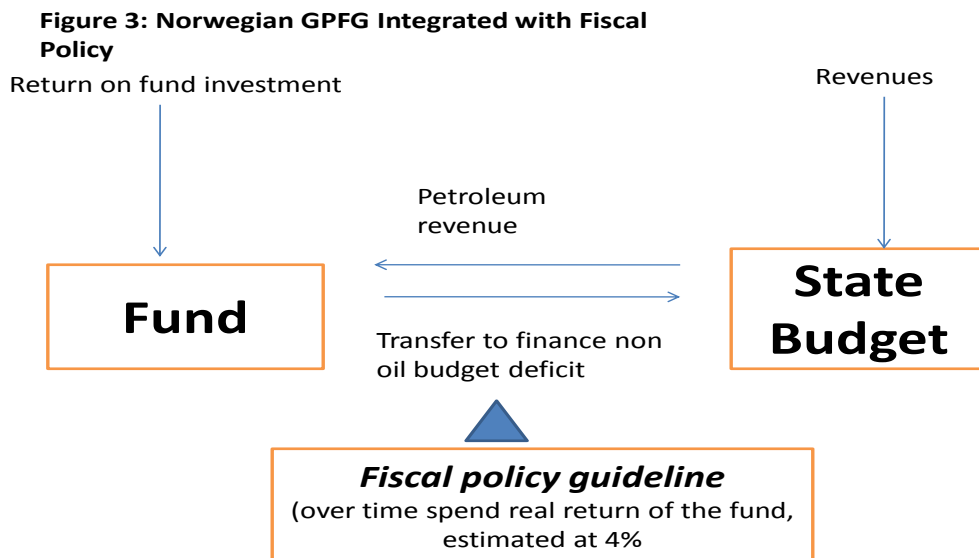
Figure 3: Norwegian GPFG Integrated with Fiscal Policy

Return on fund investment

Revenues

Petroleum revenue

Fund

State Budget

Transfer to finance non oil budget deficit

Fiscal policy guideline
(over time spend real return of the fund, estimated at 4%